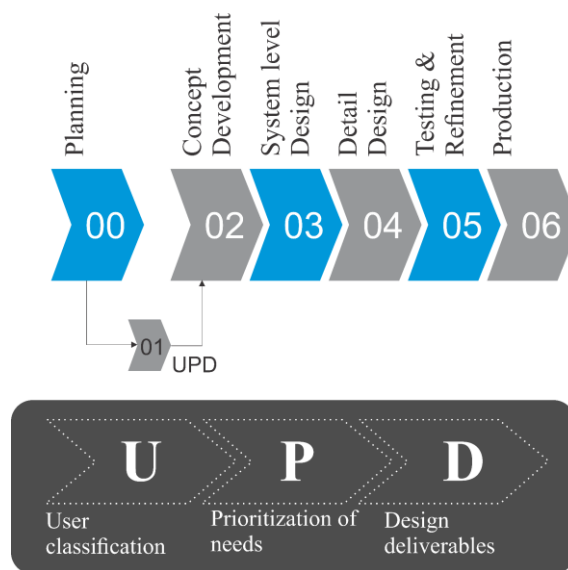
Planning

Concept Development

System level Design

Detail Design

Testing & Refinement

Production

00

02

03

04

05

06

01

UPD

U

P

D

User classification

Prioritization of needs

Design deliverables